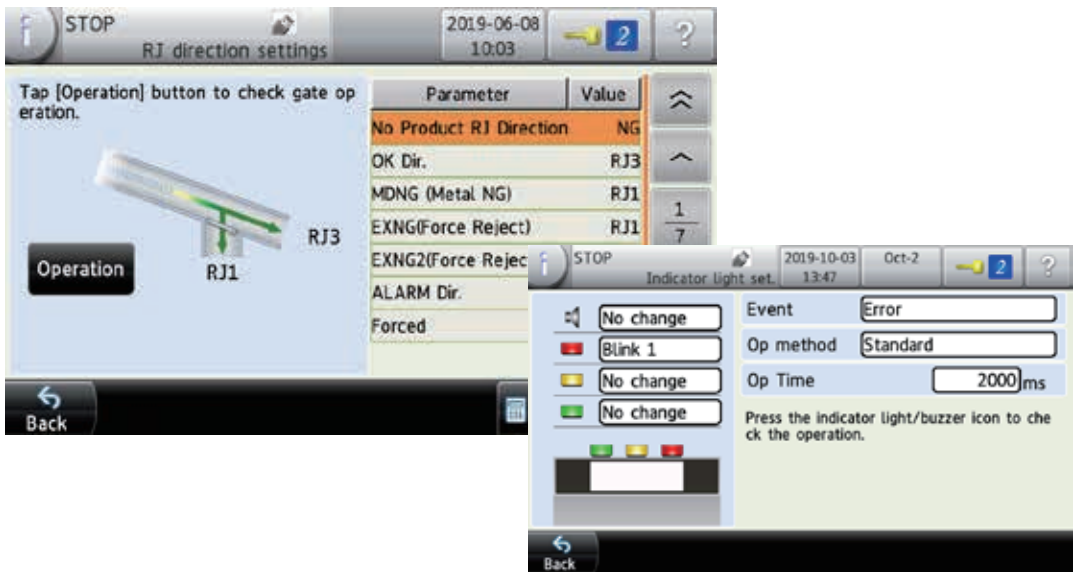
STOP
RJ direction settings
2019-06-08
10:03
2
?

Tap [Operation] button to check gate operation.

RJ3
Operation
RJ1

| Parameter | Value |
|---|---|
| No Product RJ Direction | NG |
| OK Dir. | RJ3 |
| MDNG (Metal NG) | RJ1 |
| EXNG(Force Reject) | RJ1 |
| EXNG2(Force Rejec | |
| ALARM Dir. | |
| Forced | |

$\frac{1}{7}$

Back

STOP
Indicator light set.
2019-10-03
13:47
Oct-2
2
?

No change
Blink 1
No change
No change

Event
Error
Op method
Standard
Op Time
2000 ms

Press the indicator light/buzzer icon to check the operation.

Back